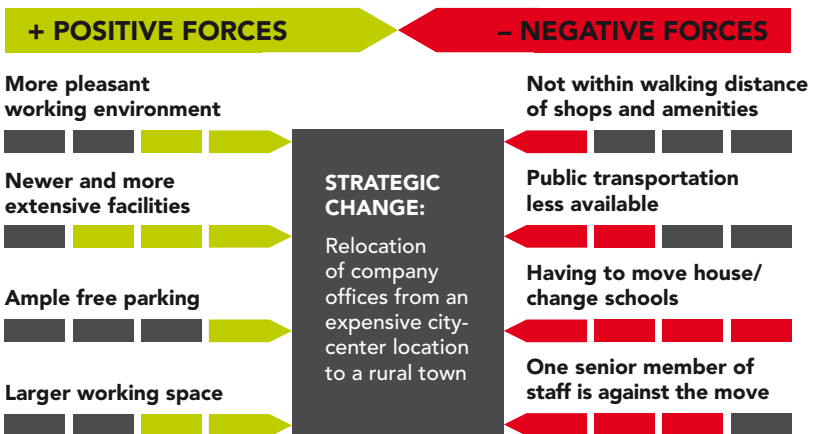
+ POSITIVE FORCES

– NEGATIVE FORCES

More pleasant working environment

Newer and more extensive facilities

Ample free parking

Larger working space

STRATEGIC CHANGE:

Relocation of company offices from an expensive city-center location to a rural town

Not within walking distance of shops and amenities

Public transportation less available

Having to move house/ change schools

One senior member of staff is against the move